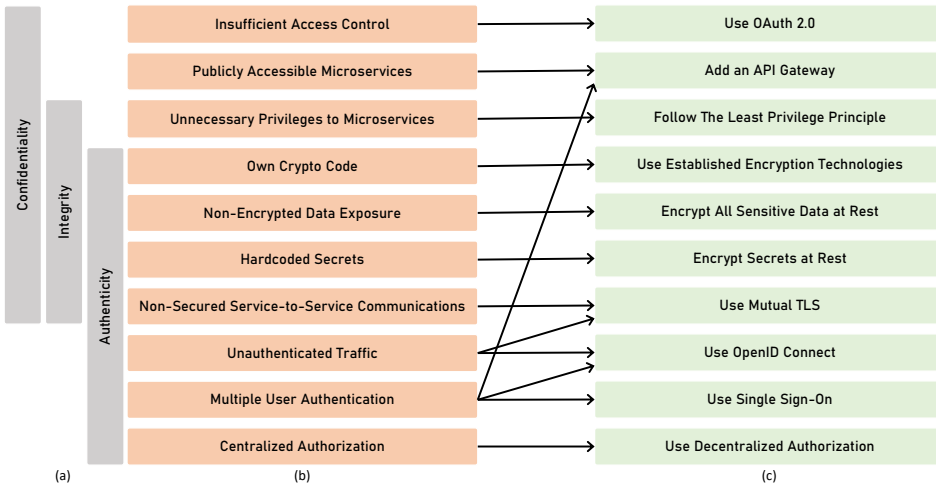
Confidentiality

Integrity

Authenticity

Insufficient Access Control

Publicly Accessible Microservices

Unnecessary Privileges to Microservices

Own Crypto Code

Non-Encrypted Data Exposure

Hardcoded Secrets

Non-Secured Service-to-Service Communications

Unauthenticated Traffic

Multiple User Authentication

Centralized Authorization

Use OAuth 2.0

Add an API Gateway

Follow The Least Privilege Principle

Use Established Encryption Technologies

Encrypt All Sensitive Data at Rest

Encrypt Secrets at Rest

Use Mutual TLS

Use OpenID Connect

Use Single Sign-On

Use Decentralized Authorization

(a)

(b)

(c)